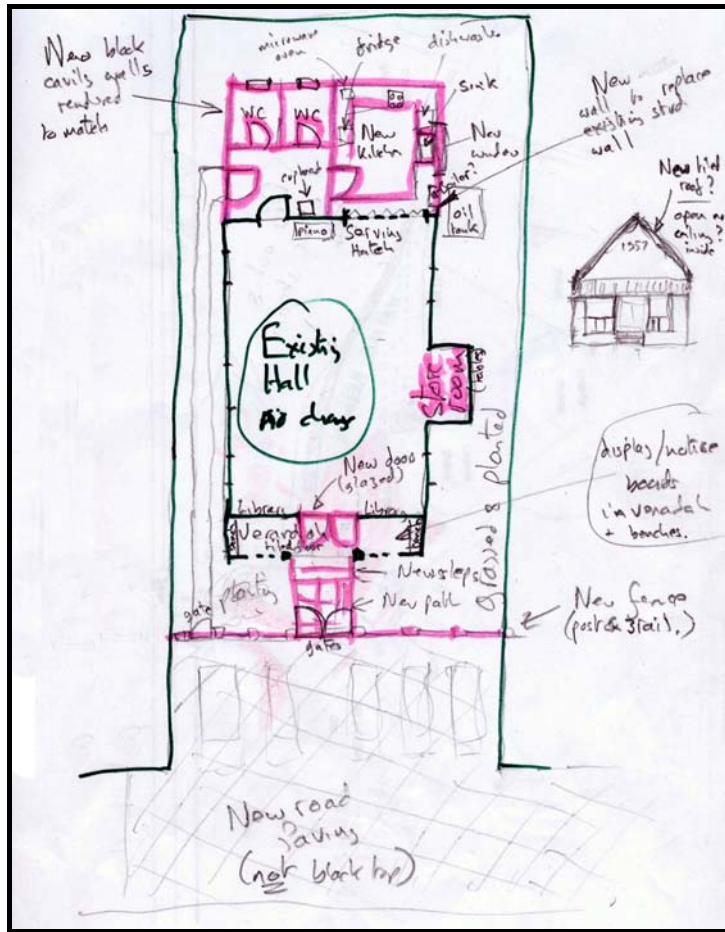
New block cavity walls rendered to match

microwave oven

fridge

dishwash.

sink

New wall to replace existing stud wall

WC

WC

New kitchen

New window

cupboard

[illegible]

piano

Serving Hatch

oil tank

New tiled roof?

open ceiling? inside

1357

Existing Hall

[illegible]

store room

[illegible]

grassed & planted

display/notice boards in verandah & benches.

New door (glazed)

Library

Library

Verandah

New steps

planting

gate

New path

gates

New fence (post & 3 rail.)

New road paving (not black top)